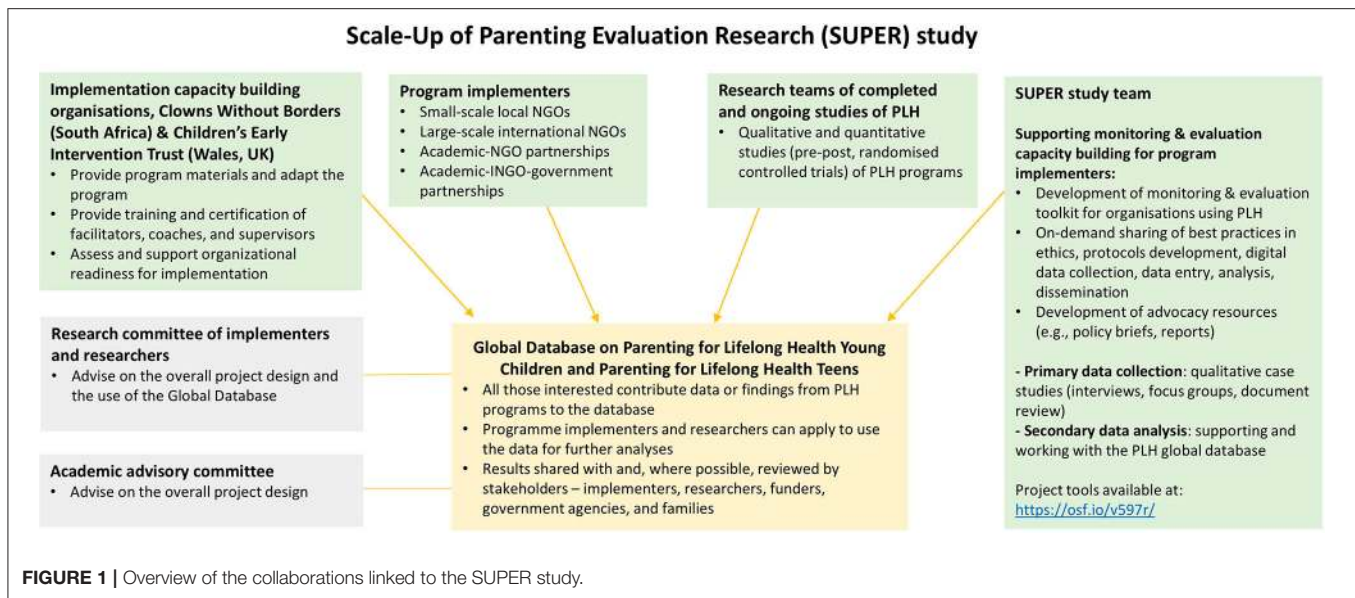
Scale-Up of Parenting Evaluation Research (SUPER) study

Implementation capacity building organisations, Clowns Without Borders (South Africa) & Children's Early Intervention Trust (Wales, UK)
• Provide program materials and adapt the program
• Provide training and certification of facilitators, coaches, and supervisors
• Assess and support organizational readiness for implementation

Program implementers
• Small-scale local NGOs
• Large-scale international NGOs
• Academic-NGO partnerships
• Academic-INGO-government partnerships

Research teams of completed and ongoing studies of PLH
• Qualitative and quantitative studies (pre-post, randomised controlled trials) of PLH programs

SUPER study team

Supporting monitoring & evaluation capacity building for program implementers:
• Development of monitoring & evaluation toolkit for organisations using PLH
• On-demand sharing of best practices in ethics, protocols development, digital data collection, data entry, analysis, dissemination
• Development of advocacy resources (e.g., policy briefs, reports)

- Primary data collection: qualitative case studies (interviews, focus groups, document review)
- Secondary data analysis: supporting and working with the PLH global database

Project tools available at:
https://osf.io/v597r/

Research committee of implementers and researchers
• Advise on the overall project design and the use of the Global Database

Academic advisory committee
• Advise on the overall project design

Global Database on Parenting for Lifelong Health Young Children and Parenting for Lifelong Health Teens
• All those interested contribute data or findings from PLH programs to the database
• Programme implementers and researchers can apply to use the data for further analyses
• Results shared with and, where possible, reviewed by stakeholders – implementers, researchers, funders, government agencies, and families

FIGURE 1 | Overview of the collaborations linked to the SUPER study.